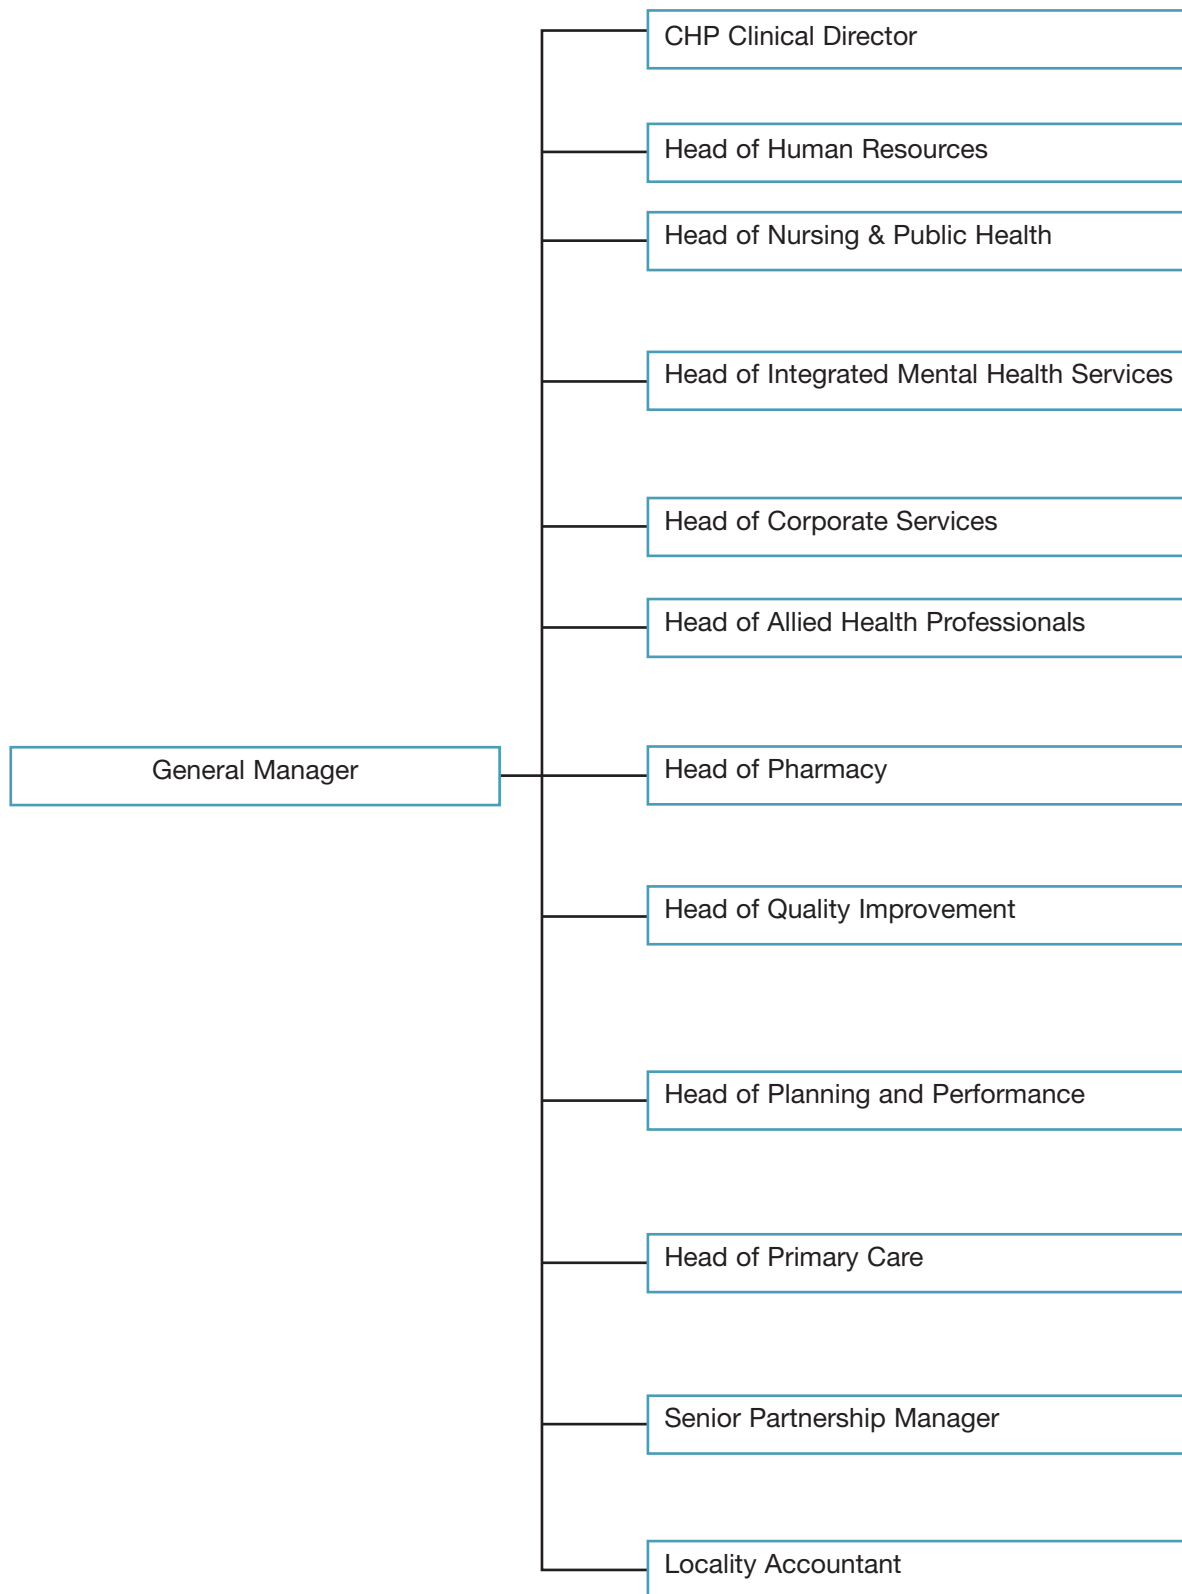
General Manager

CHP Clinical Director

Head of Human Resources

Head of Nursing & Public Health

Head of Integrated Mental Health Services

Head of Corporate Services

Head of Allied Health Professionals

Head of Pharmacy

Head of Quality Improvement

Head of Planning and Performance

Head of Primary Care

Senior Partnership Manager

Locality Accountant